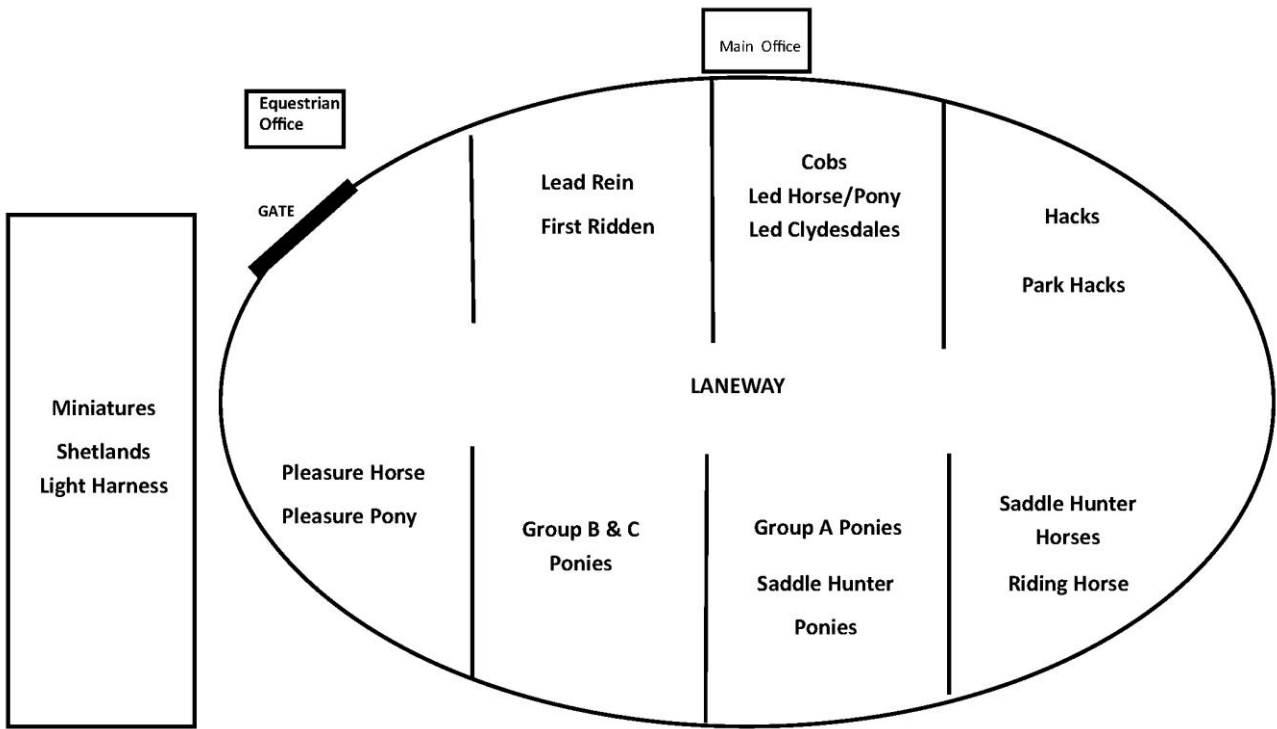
Main Office

Equestrian Office

GATE

Lead Rein

First Ridden

Cobs

Led Horse/Pony

Led Clydesdales

Hacks

Park Hacks

Miniatures

Shetlands

Light Harness

LANEWAY

Pleasure Horse

Pleasure Pony

Group B & C Ponies

Group A Ponies

Saddle Hunter Ponies

Saddle Hunter Horses

Riding Horse